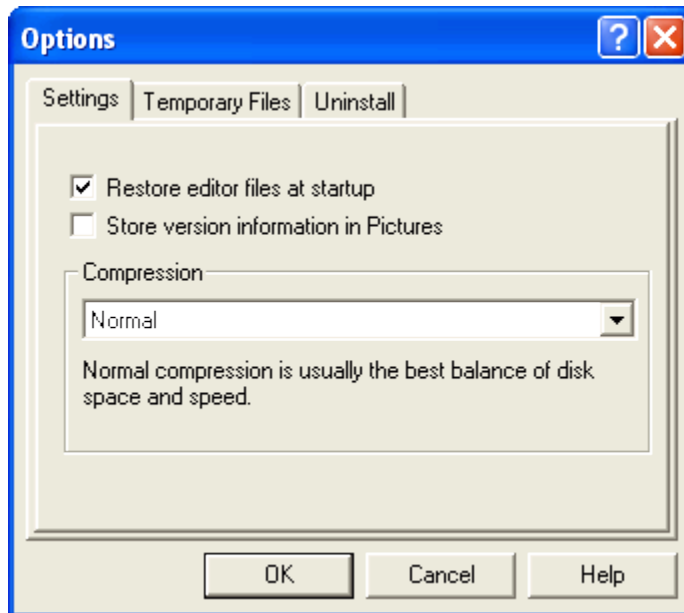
Options

Settings | Temporary Files | Uninstall

☑ Restore editor files at startup
☐ Store version information in Pictures

Compression

Normal

Normal compression is usually the best balance of disk space and speed.

OK | Cancel | Help